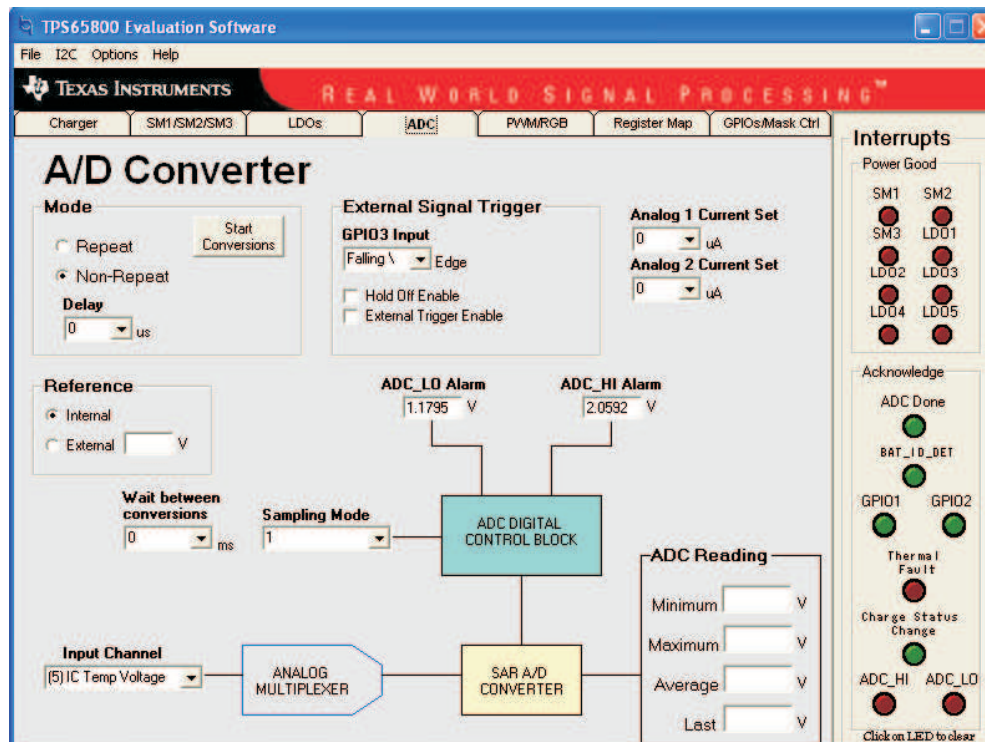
TPS65800 Evaluation Software

File I2C Options Help

TEXAS INSTRUMENTS REAL WORLD SIGNAL PROCESSING™

Charger SM1/SM2/SM3 LDOs ADC PWM/RGB Register Map GPIOs/Mask Ctrl

A/D Converter

Mode
Repeat
Non-Repeat
Start Conversions
Delay
0 us

External Signal Trigger
GPIO3 Input
Falling \ Edge
Hold Off Enable
External Trigger Enable

Analog 1 Current Set
0 uA
Analog 2 Current Set
0 uA

Reference
Internal
External V

ADC_LO Alarm
1.1795 V

ADC_HI Alarm
2.0592 V

Wait between conversions
0 ms

Sampling Mode
1

ADC DIGITAL CONTROL BLOCK

ADC Reading
Minimum V
Maximum V
Average V
Last V

Input Channel
(5) IC Temp Voltage

ANALOG MULTIPLEXER

SAR A/D CONVERTER

Interrupts
Power Good
SM1 SM2
SM3 LDO1
LDO2 LDO3
LDO4 LDO5

Acknowledge
ADC Done
BAT_ID_DET
GPIO1 GPIO2
Thermal Fault
Charge Status Change
ADC_HI ADC_LO
Click on LED to clear